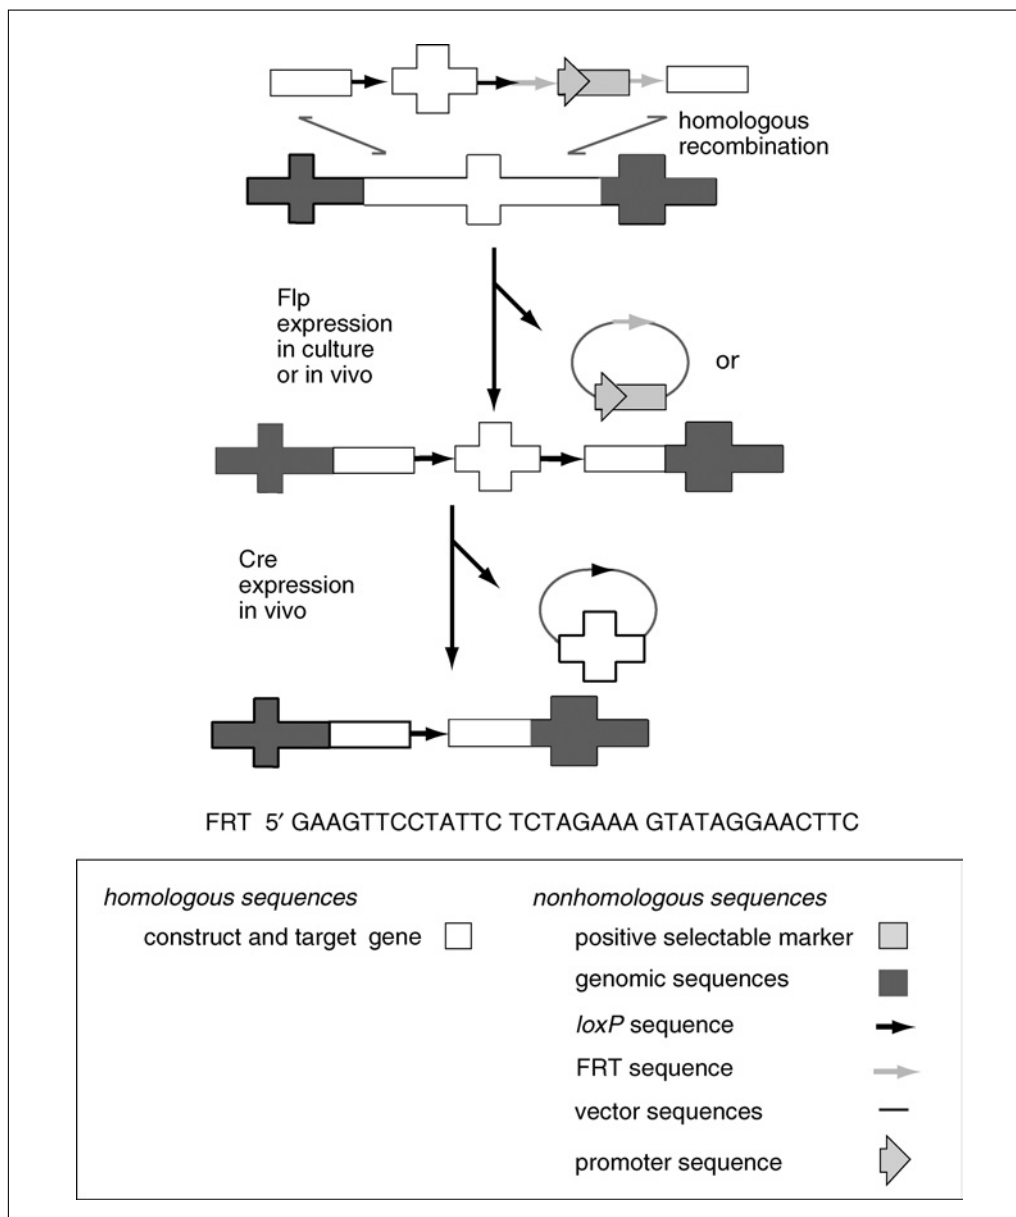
homologous recombination

Flp expression in culture or in vivo

or

Cre expression in vivo

FRT 5′ GAAGTTCCTATTC TCTAGAAA GTATAGGAACTTC

*homologous sequences*

construct and target gene

*nonhomologous sequences*

positive selectable marker

genomic sequences

*loxP* sequence

FRT sequence

vector sequences

promoter sequence